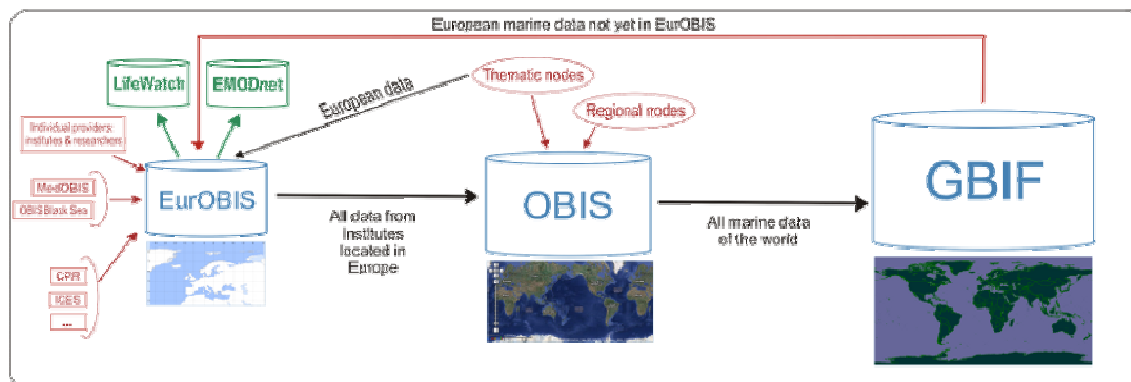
European marine data not yet in EurOBIS

LifeWatch

EMODnet

European data

Thematic nodes

Regional nodes

Individual providers institutes & researchers

MedOBIS

OBIS Black Sea

CPR

ICES

...

EurOBIS

All data from institutes located in Europe

OBIS

All marine data of the world

GBIF